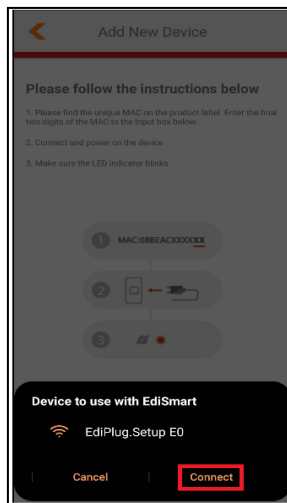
Add New Device

Please follow the instructions below

1. Please find the unique MAC on the product label. Enter the final two digits of the MAC to the input box below.

2. Connect and power on the device

3. Make sure the LED indicator blinks

1 MAC:08BEACXXXXXX

2

3

Device to use with EdiSmart

EdiPlug.Setup E0

Cancel

Connect